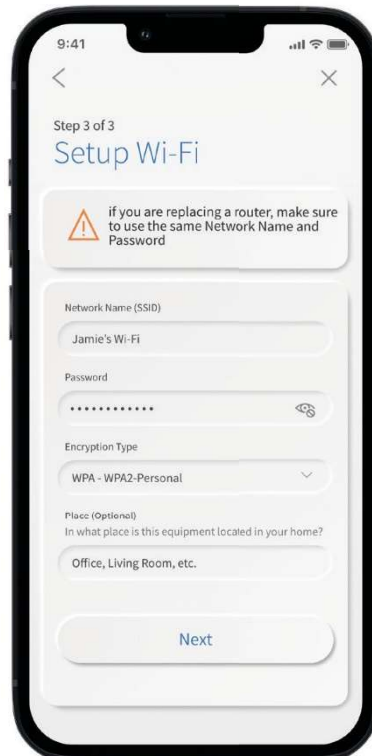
9:41

<

×

Step 3 of 3

Setup Wi-Fi

if you are replacing a router, make sure to use the same Network Name and Password

Network Name (SSID)

Jamie's Wi-Fi

Password

•••••••••••••

Encryption Type

WPA - WPA2-Personal

Place (Optional)

In what place is this equipment located in your home?

Office, Living Room, etc.

Next